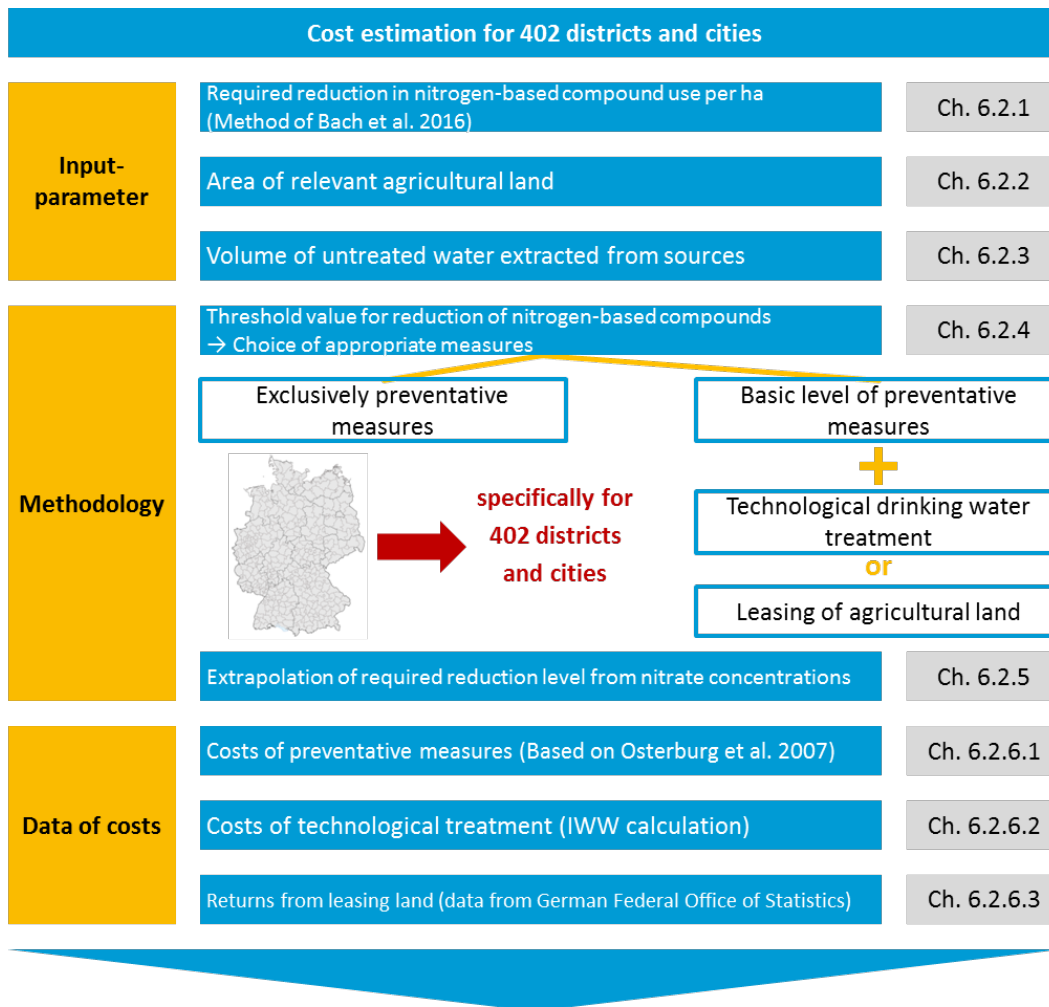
Cost estimation for 402 districts and cities

Input-parameter

Required reduction in nitrogen-based compound use per ha (Method of Bach et al. 2016)

Ch. 6.2.1

Area of relevant agricultural land

Ch. 6.2.2

Volume of untreated water extracted from sources

Ch. 6.2.3

Methodology

Threshold value for reduction of nitrogen-based compounds → Choice of appropriate measures

Ch. 6.2.4

Exclusively preventative measures

Basic level of preventative measures

+

Technological drinking water treatment

or

Leasing of agricultural land

specifically for 402 districts and cities

Extrapolation of required reduction level from nitrate concentrations

Ch. 6.2.5

Data of costs

Costs of preventative measures (Based on Osterburg et al. 2007)

Ch. 6.2.6.1

Costs of technological treatment (IWW calculation)

Ch. 6.2.6.2

Returns from leasing land (data from German Federal Office of Statistics)

Ch. 6.2.6.3